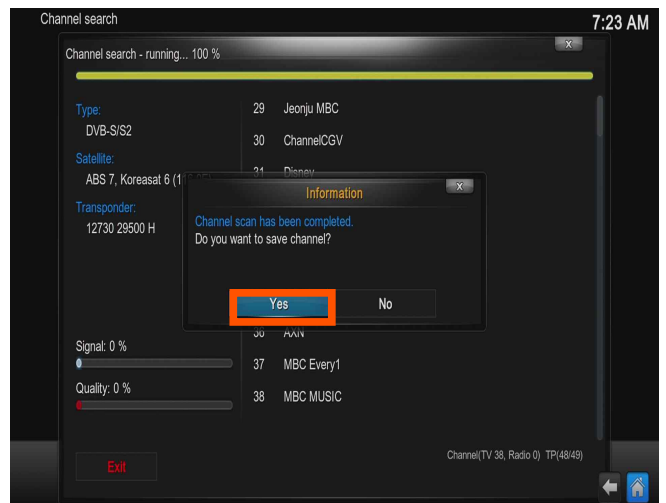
Channel search

7:23 AM

Channel search - running... 100 %

x

Type:
DVB-S/S2

Satellite:
ABS 7, Koreasat 6 (1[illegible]

Transponder:
12730 29500 H

29 Jeonju MBC
30 ChannelCGV
31 Disney

Information

x

Channel scan has been completed.
Do you want to save channel?

Yes

No

36 AXN
37 MBC Every1
38 MBC MUSIC

Signal: 0 %

Quality: 0 %

Exit

Channel(TV 38, Radio 0) TP(48/49)